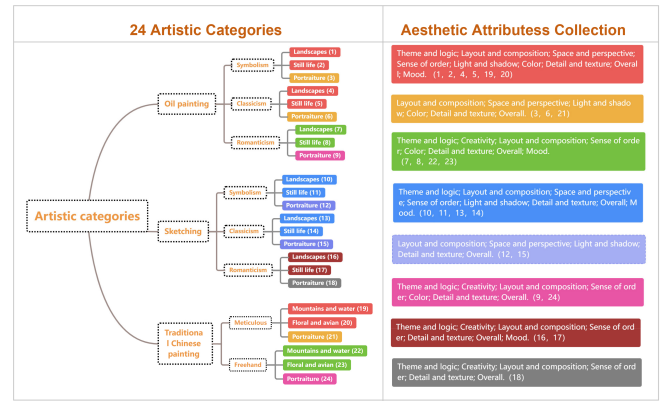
24 Artistic Categories

Artistic categories

Oil painting

Symbolism
Landscapes (1)
Still life (2)
Portraiture (3)

Classicism
Landscapes (4)
Still life (5)
Portraiture (6)

Romanticism
Landscapes (7)
Still life (8)
Portraiture (9)

Sketching

Symbolism
Landscapes (10)
Still life (11)
Portraiture (12)

Classicism
Landscapes (13)
Still life (14)
Portraiture (15)

Romanticism
Landscapes (16)
Still life (17)
Portraiture (18)

Traditional Chinese painting

Meticulous
Mountains and water (19)
Floral and avian (20)
Portraiture (21)

Freehand
Mountains and water (22)
Floral and avian (23)
Portraiture (24)

Aesthetic Attributess Collection

Theme and logic; Layout and composition; Space and perspective; Sense of order; Light and shadow; Color; Detail and texture; Overall; Mood. (1, 2, 4, 5, 19, 20)

Layout and composition; Space and perspective; Light and shadow; Color; Detail and texture; Overall. (3, 6, 21)

Theme and logic; Creativity; Layout and composition; Sense of order; Color; Detail and texture; Overall; Mood. (7, 8, 22, 23)

Theme and logic; Layout and composition; Space and perspective; Sense of order; Light and shadow; Detail and texture; Overall; Mood. (10, 11, 13, 14)

Layout and composition; Space and perspective; Light and shadow; Detail and texture; Overall. (12, 15)

Theme and logic; Creativity; Layout and composition; Sense of order; Color; Detail and texture; Overall. (9, 24)

Theme and logic; Creativity; Layout and composition; Sense of order; Detail and texture; Overall; Mood. (16, 17)

Theme and logic; Creativity; Layout and composition; Sense of order; Detail and texture; Overall. (18)